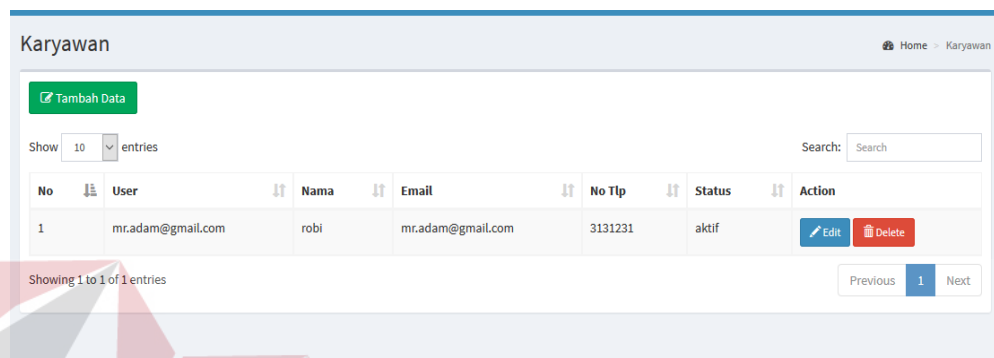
Karyawan

Home > Karyawan

Tambah Data

Show 10 entries

Search: Search

| No | User | Nama | Email | No Tlp | Status | Action |
|---|---|---|---|---|---|---|
| 1 | mr.adam@gmail.com | robi | mr.adam@gmail.com | 3131231 | aktif | Edit Delete |

Showing 1 to 1 of 1 entries

Previous 1 Next